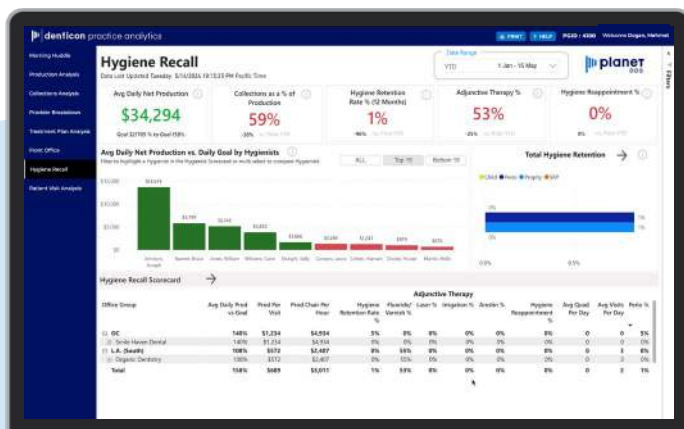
denticon practice analytics

PRINT HELP PG10 : 4300 Welcome Dugan, Mehmet

Morning Huddle
Production Analysis
Collections Analysis
Provider Breakdown
Treatment Plan Analysis
Front Office
Hygiene Recall
Patient Visit Analysis

Hygiene Recall
Data Last Updated Tuesday 5/14/2024 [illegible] Pacific Time

Date Range
YTD
1-Jan - 15 May

planet DDS

Filters

Avg Daily Net Production
$34,294
Goal $27,195 % vs Goal 158%

Collections as a % of Production
59%
-30% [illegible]

Hygiene Retention Rate % (12 Months)
1%
-96% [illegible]

Adjunctive Therapy %
53%
-25% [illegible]

Hygiene Reappointment %
0%
0% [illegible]

Avg Daily Net Production vs. Daily Goal by Hygienists
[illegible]

ALL Top 10 Bottom 10

Total Hygiene Retention

$10,000
$5,000
$0

Hygiene Recall Scorecard

| Office Group | Avg Daily Prod vs Goal | Prod Per Visit | Prod Chair Per Hour | Hygiene Retention Rate % | Fluoride/ Varnish % | Laser % | Irrigation % | Arestin % | Hygiene Reappointment % | Avg Quad Per Day | Avg Visits Per Day | Perio % |
|---|---|---|---|---|---|---|---|---|---|---|---|---|
| OC | 148% | $1,234 | $4,934 | 5% | 8% | 0% | 0% | 0% | 0% | 0 | 0 | 5% |
| Smile Haven Dental | 148% | $1,234 | $4,934 | 5% | 8% | 0% | 0% | 0% | 0% | 0 | 0 | 5% |
| L.A. (South) | 108% | $572 | $2,487 | 0% | 55% | 0% | 0% | 0% | 0% | 0 | 3 | 0% |
| Organic Dentistry | 108% | $572 | $2,487 | 0% | 55% | 0% | 0% | 0% | 0% | 0 | 3 | 0% |
| Total | 158% | $689 | $5,011 | 1% | 53% | 0% | 0% | 0% | 0% | 0 | 0 | 1% |